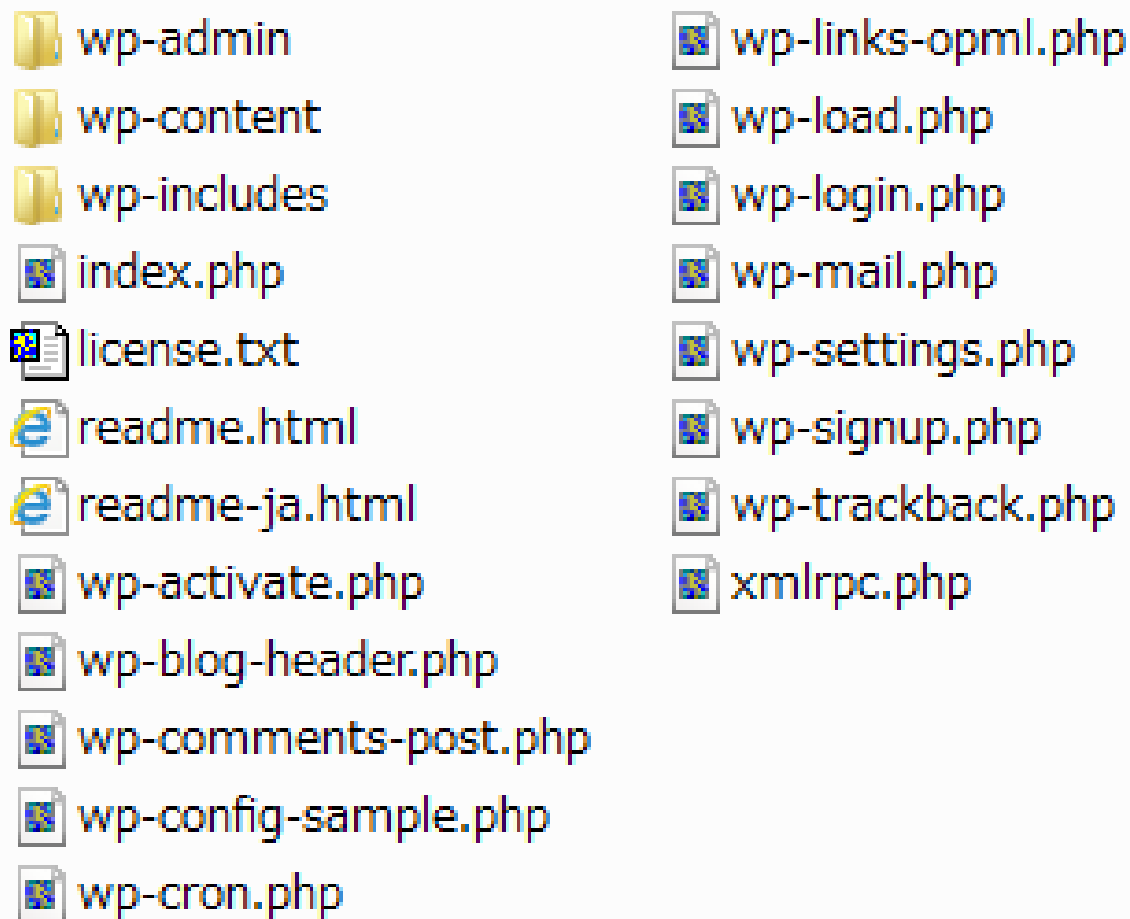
wp-admin
wp-content
wp-includes
index.php
license.txt
readme.html
readme-ja.html
wp-activate.php
wp-blog-header.php
wp-comments-post.php
wp-config-sample.php
wp-cron.php

wp-links-opml.php
wp-load.php
wp-login.php
wp-mail.php
wp-settings.php
wp-signup.php
wp-trackback.php
xmlrpc.php